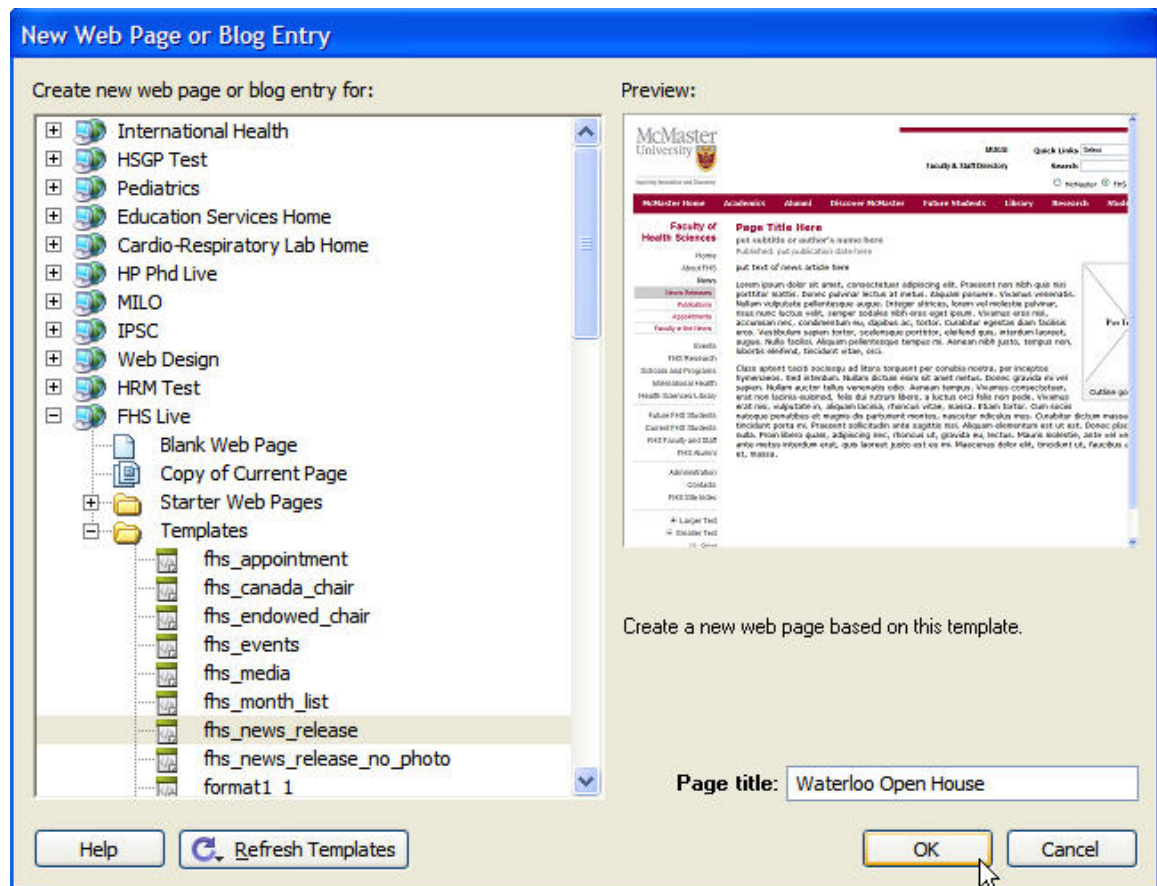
New Web Page or Blog Entry

Create new web page or blog entry for:

International Health
HSGP Test
Pediatrics
Education Services Home
Cardio-Respiratory Lab Home
HP Phd Live
MILO
IPSC
Web Design
HRM Test
FHS Live
Blank Web Page
Copy of Current Page
Starter Web Pages
Templates
fhs_appointment
fhs_canada_chair
fhs_endowed_chair
fhs_events
fhs_media
fhs_month_list
fhs_news_release
fhs_news_release_no_photo
format1 1

Preview:

McMaster University

Faculty & Staff Directory

Quick Links

Search

McMaster Home Academics Alumni Discover McMaster Future Students Library Research

Faculty of Health Sciences

Page Title Here

put subtitle or author's name here

Published: put publication date here

put text of news article here

Lorem ipsum dolor sit amet, consectetuer adipiscing elit. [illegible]

Class aptent taciti sociosqu ad litora torquent per conubia nostra, per inceptos hymenaeos. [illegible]

Create a new web page based on this template.

Page title: Waterloo Open House

Help

Refresh Templates

OK

Cancel